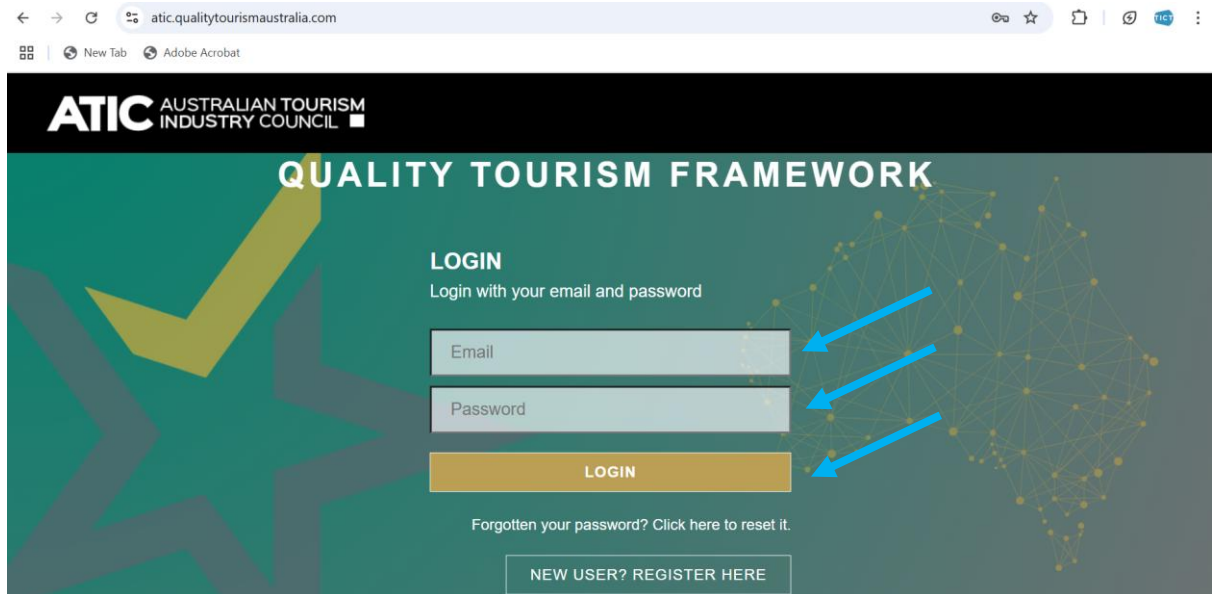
atic.qualitytourismaustralia.com

New Tab   Adobe Acrobat

ATIC AUSTRALIAN TOURISM INDUSTRY COUNCIL

QUALITY TOURISM FRAMEWORK

LOGIN
Login with your email and password

Email

Password

LOGIN

Forgotten your password? Click here to reset it.

NEW USER? REGISTER HERE